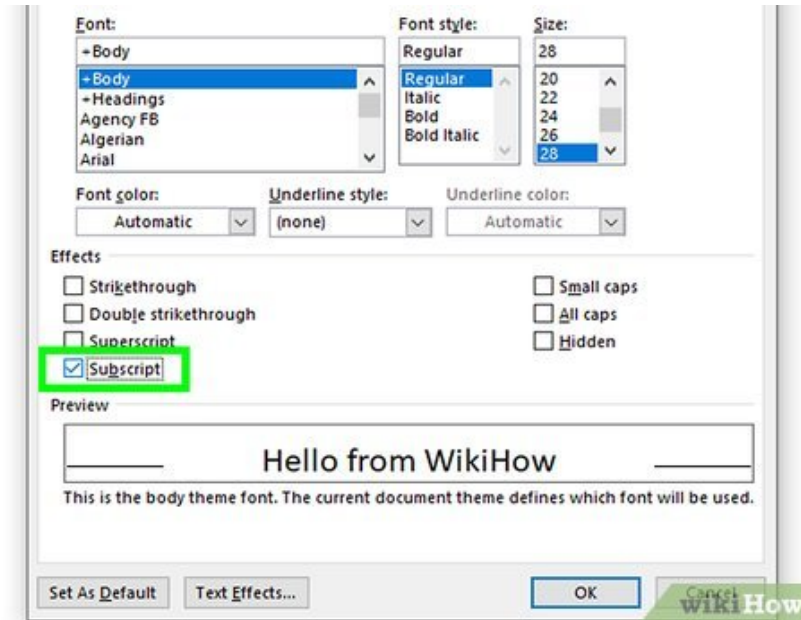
Font:
+Body
+Body
+Headings
Agency FB
Algerian
Arial

Font style:
Regular
Regular
Italic
Bold
Bold Italic

Size:
28
20
22
24
26
28

Font color:
Automatic

Underline style:
(none)

Underline color:
Automatic

Effects

Strikethrough
Double strikethrough
Superscript
Subscript

Small caps
All caps
Hidden

Preview

Hello from WikiHow

This is the body theme font. The current document theme defines which font will be used.

Set As Default
Text Effects...
OK
Cancel

wikiHow